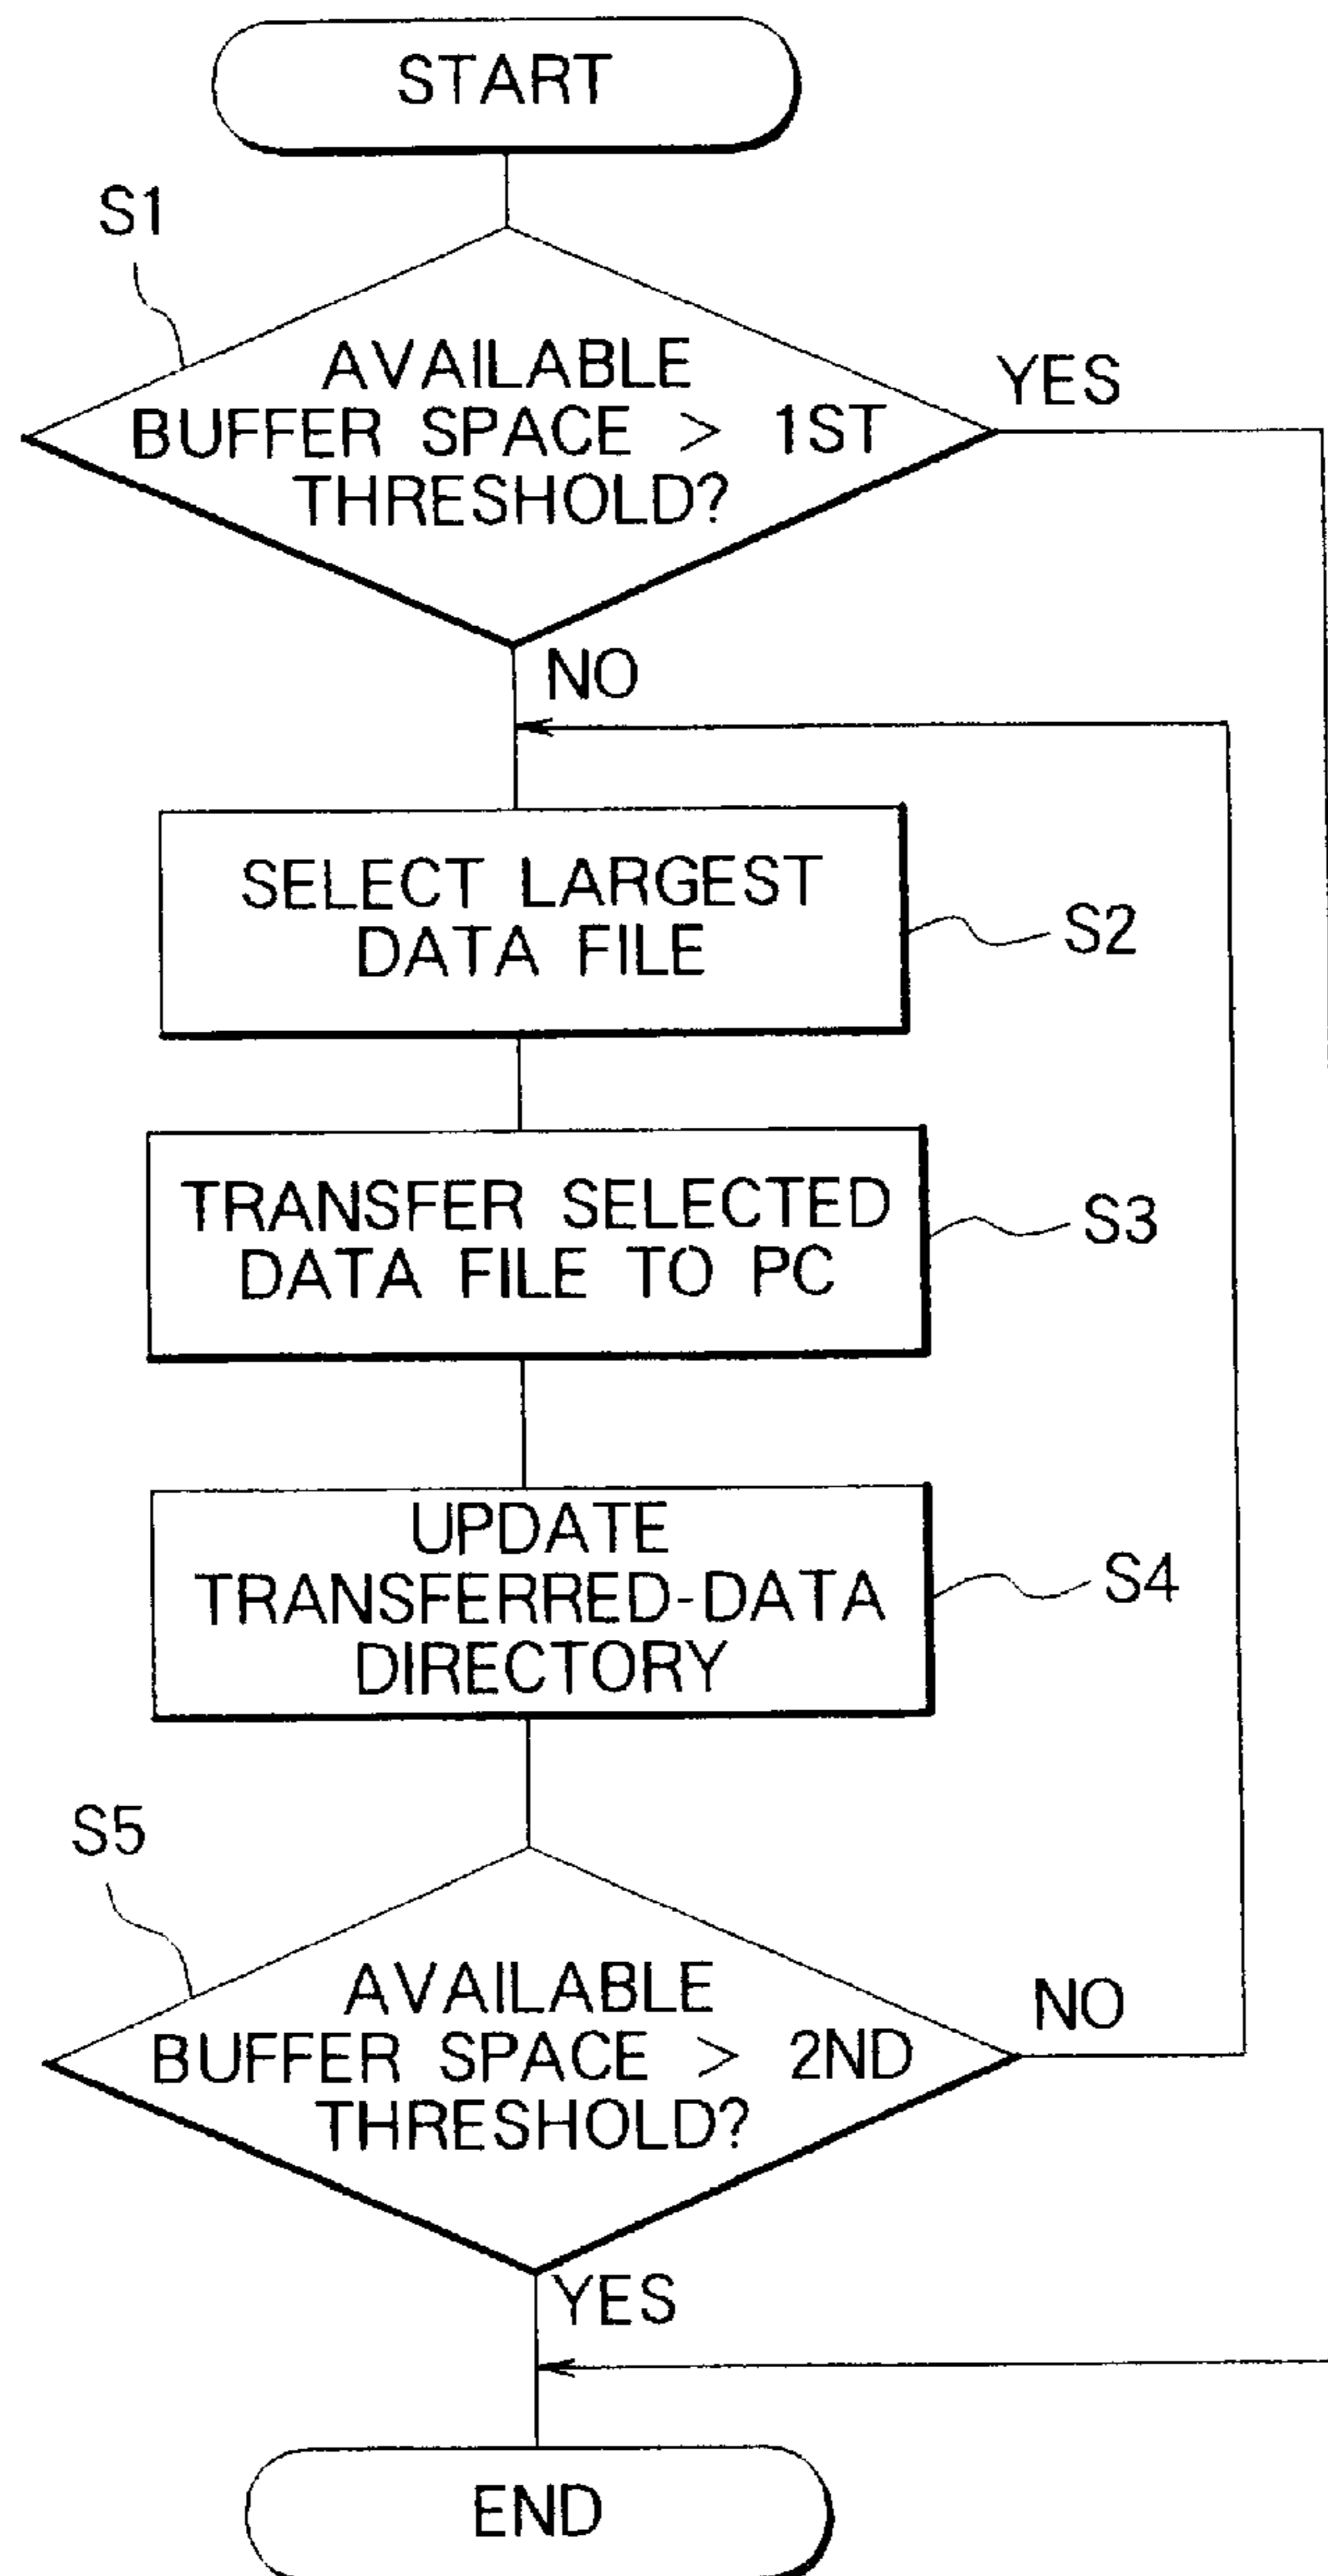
START

S1

AVAILABLE BUFFER SPACE > 1ST THRESHOLD?

YES

NO

SELECT LARGEST DATA FILE

S2

TRANSFER SELECTED DATA FILE TO PC

S3

UPDATE TRANSFERRED-DATA DIRECTORY

S4

S5

AVAILABLE BUFFER SPACE > 2ND THRESHOLD?

NO

YES

END